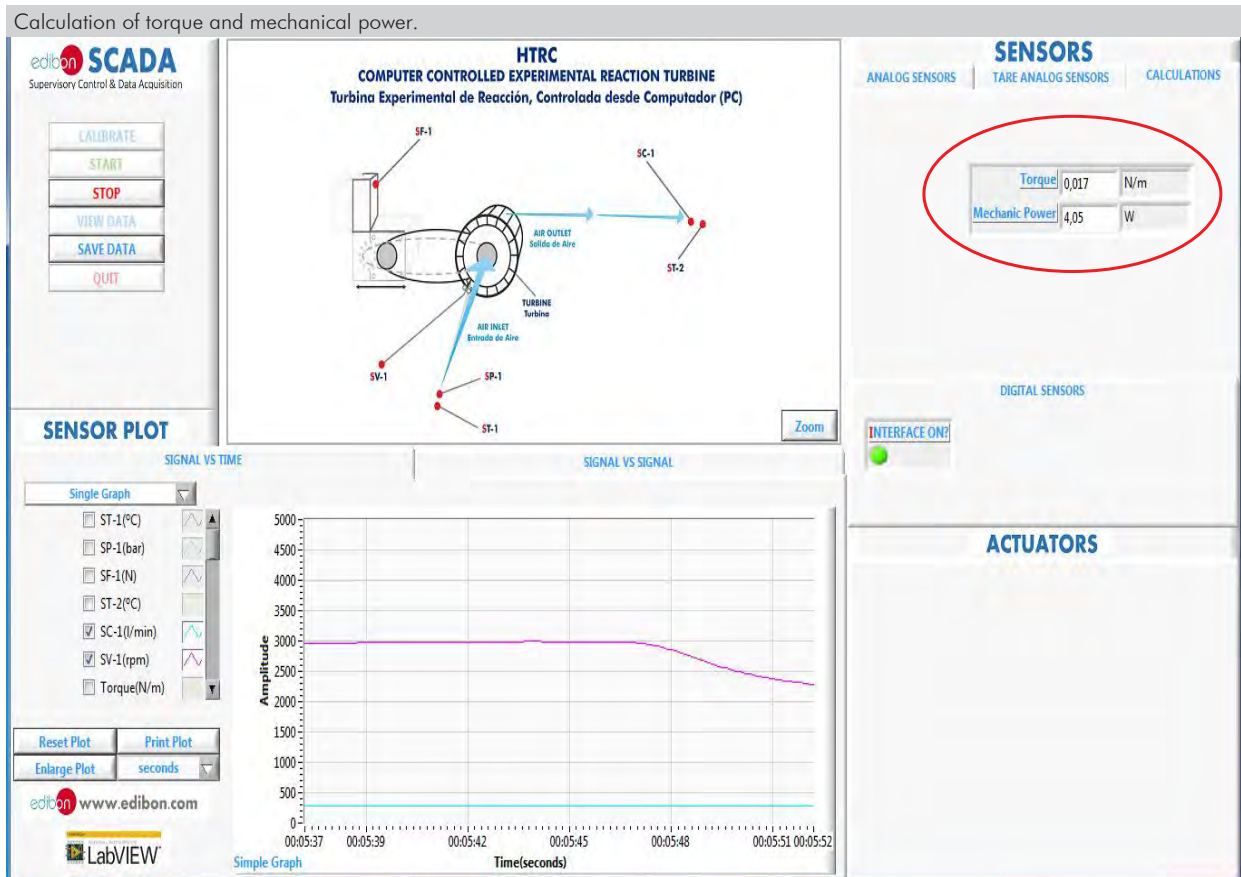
Calculation of torque and mechanical power.

edibon SCADA
Supervisory Control & Data Acquisition

CALIBRATE
START
STOP
VIEW DATA
SAVE DATA
QUIT

HTRC
COMPUTER CONTROLLED EXPERIMENTAL REACTION TURBINE
Turbina Experimental de Reacción, Controlada desde Computador (PC)

SF-1
SC-1
AIR OUTLET
Salida de Aire
ST-2
TURBINE
Turbina
AIR INLET
Entrada de Aire
SV-1
SP-1
ST-1
Zoom

SENSORS
ANALOG SENSORS
TARE ANALOG SENSORS
CALCULATIONS

Torque 0,017 N/m
Mechanic Power 4,05 W

DIGITAL SENSORS
INTERFACE ON?

ACTUATORS

SENSOR PLOT
SIGNAL VS TIME
SIGNAL VS SIGNAL

Single Graph
ST-1(ºC)
SP-1(bar)
SF-1(N)
ST-2(ºC)
SC-1(l/min)
SV-1(rpm)
Torque(N/m)

Reset Plot
Print Plot
Enlarge Plot
seconds

edibon www.edibon.com
LabVIEW

5000
4500
4000
3500
3000
2500
2000
1500
1000
500
0
Amplitude
00:05:37 00:05:39 00:05:42 00:05:45 00:05:48 00:05:51 00:05:52
Time(seconds)
Simple Graph